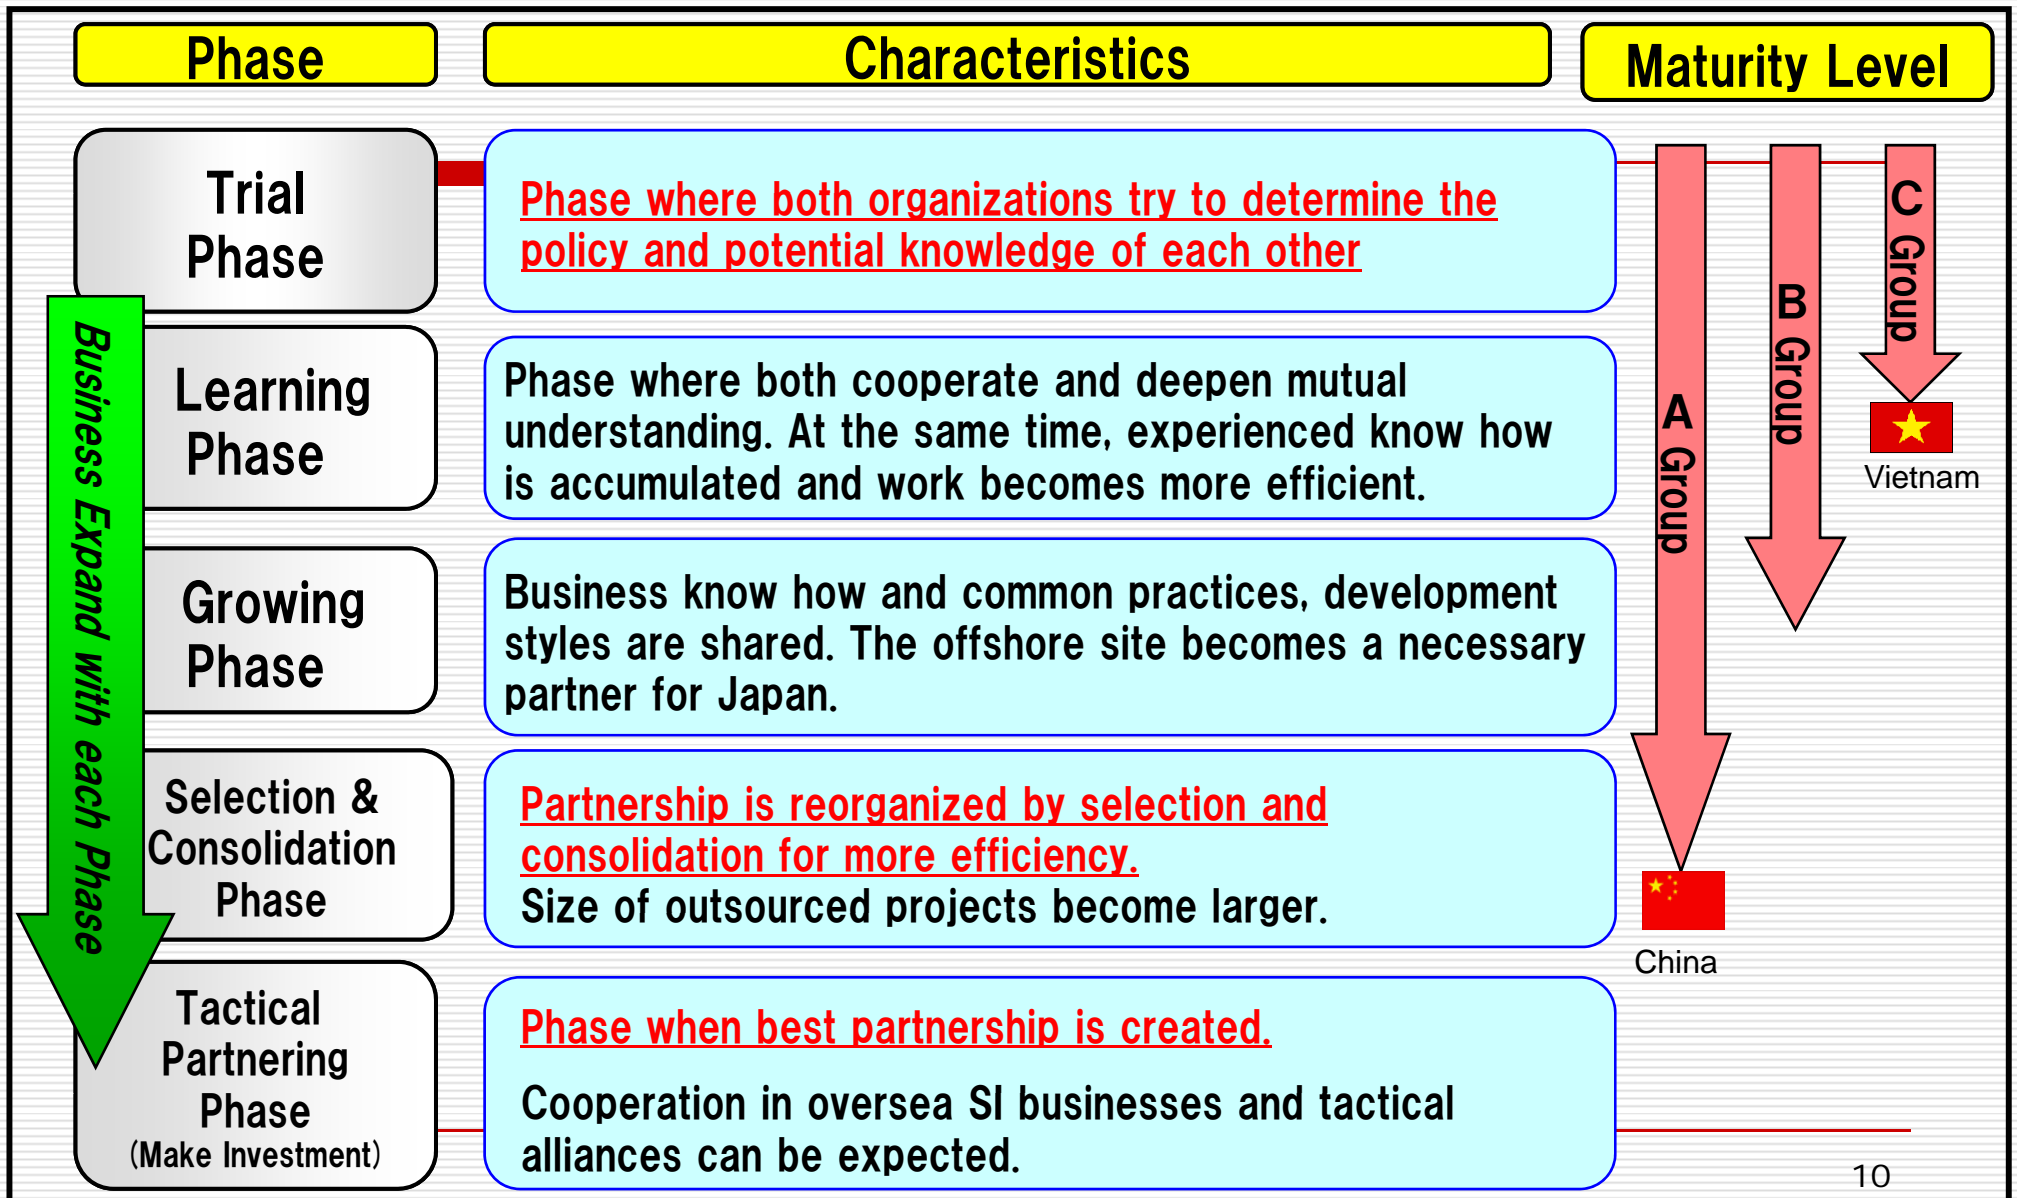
Phase

Characteristics

Maturity Level

Trial Phase

Phase where both organizations try to determine the policy and potential knowledge of each other

Learning Phase

Phase where both cooperate and deepen mutual understanding. At the same time, experienced know how is accumulated and work becomes more efficient.

Growing Phase

Business know how and common practices, development styles are shared. The offshore site becomes a necessary partner for Japan.

Selection & Consolidation Phase

Partnership is reorganized by selection and consolidation for more efficiency.
Size of outsourced projects become larger.

Tactical Partnering Phase
(Make Investment)

Phase when best partnership is created.

Cooperation in oversea SI businesses and tactical alliances can be expected.

Business Expand with each Phase

A Group

B Group

C Group

Vietnam

China

10